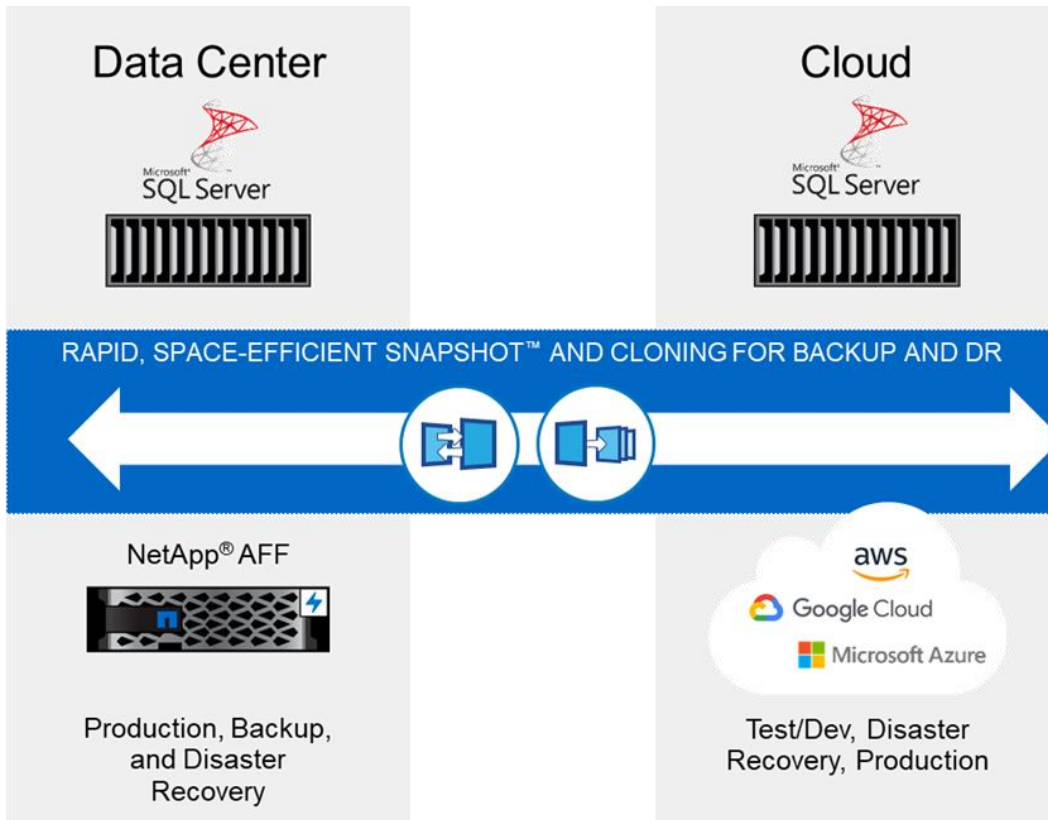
Data Center

Microsoft SQL Server

Cloud

Microsoft SQL Server

RAPID, SPACE-EFFICIENT SNAPSHOT™ AND CLONING FOR BACKUP AND DR

NetApp® AFF

Production, Backup, and Disaster Recovery

aws

Google Cloud

Microsoft Azure

Test/Dev, Disaster Recovery, Production